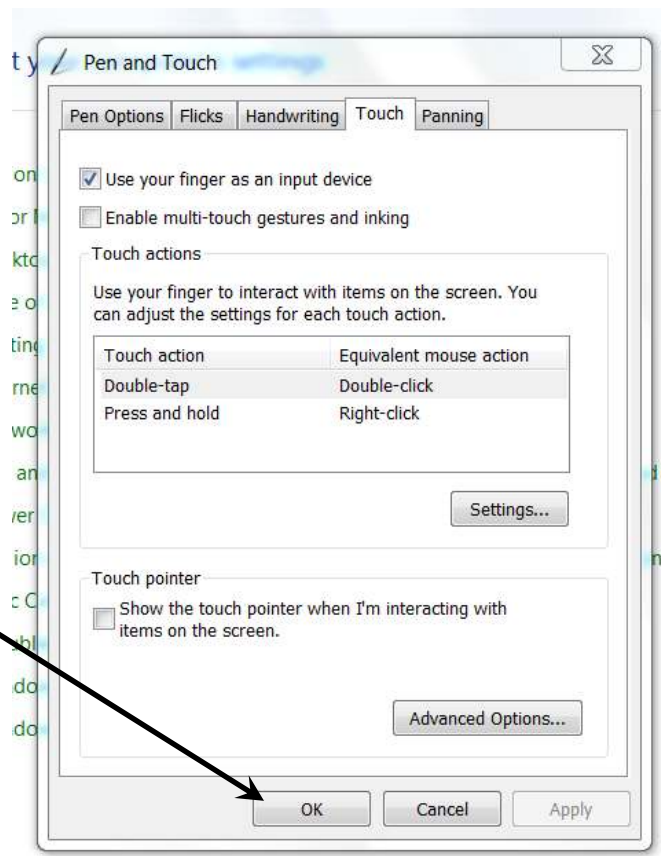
Pen and Touch

Pen Options | Flicks | Handwriting | Touch | Panning

Use your finger as an input device

Enable multi-touch gestures and inking

Touch actions

Use your finger to interact with items on the screen. You can adjust the settings for each touch action.

| Touch action | Equivalent mouse action |
|---|---|
| Double-tap | Double-click |
| Press and hold | Right-click |

Settings...

Touch pointer

Show the touch pointer when I'm interacting with items on the screen.

Advanced Options...

OK Cancel Apply